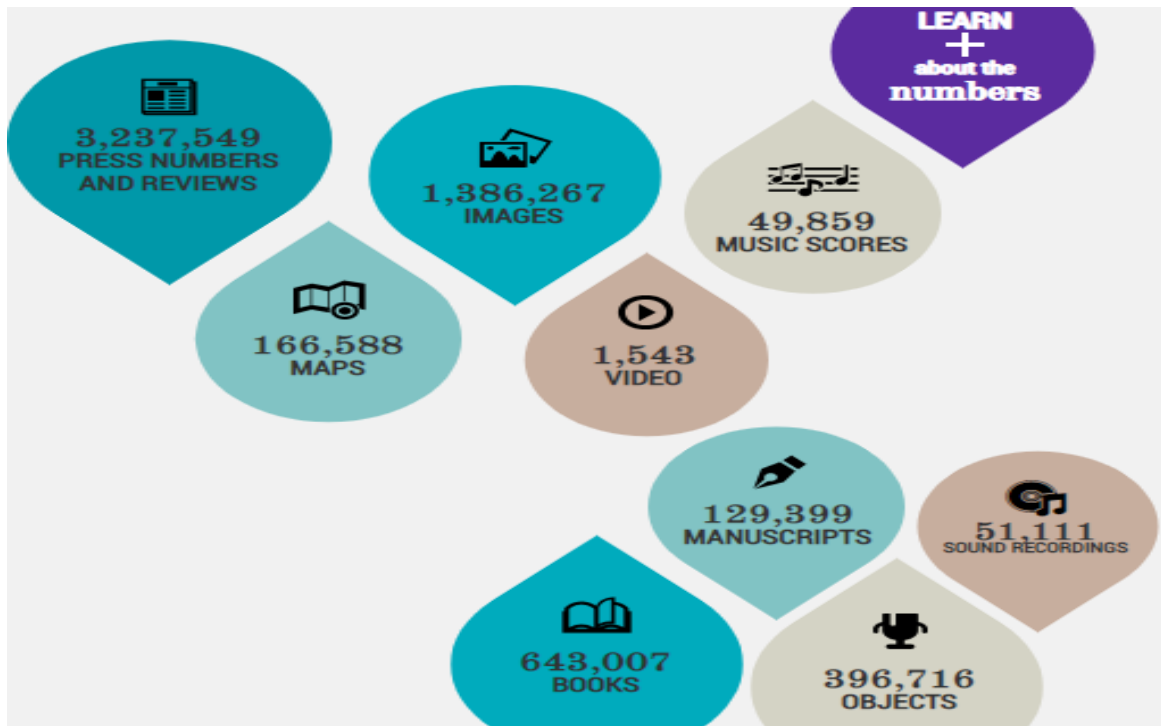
LEARN
+
about the
numbers

3,237,549
PRESS NUMBERS AND REVIEWS

1,386,267
IMAGES

49,859
MUSIC SCORES

166,588
MAPS

1,543
VIDEO

129,399
MANUSCRIPTS

51,111
SOUND RECORDINGS

643,007
BOOKS

396,716
OBJECTS